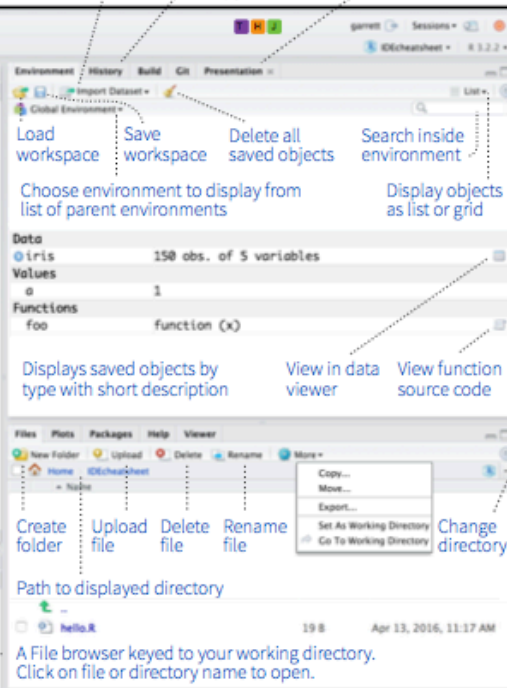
T H J garrett Sessions
IDEcheatsheet R 3.2.2

Environment History Build Git Presentation

Import Dataset List
Global Environment

Load workspace

Save workspace

Delete all saved objects

Search inside environment

Choose environment to display from list of parent environments

Display objects as list or grid

Data
iris 150 obs. of 5 variables
Values
a 1
Functions
foo function (x)

Displays saved objects by type with short description

View in data viewer

View function source code

Files Plots Packages Help Viewer
New Folder Upload Delete Rename More
Home IDEcheatsheet
Name

Copy...
Move...
Export...
Set As Working Directory
Go To Working Directory

Create folder

Upload file

Delete file

Rename file

Change directory

Path to displayed directory

..
hello.R 19 B Apr 13, 2016, 11:17 AM

A File browser keyed to your working directory. Click on file or directory name to open.